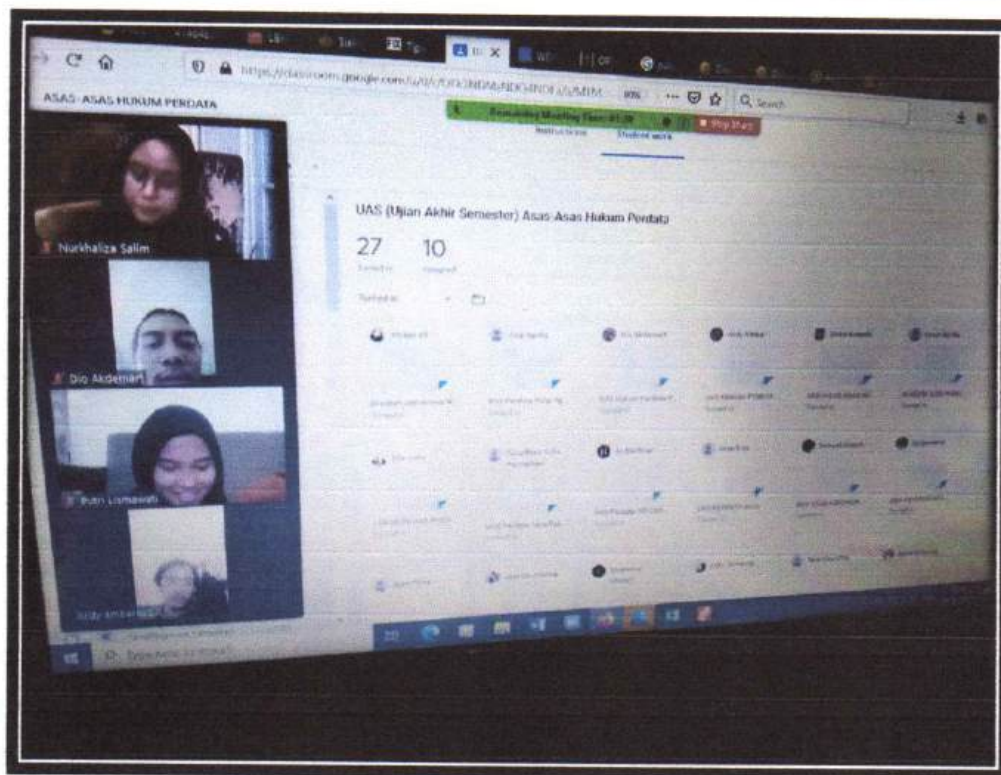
ASAS-ASAS HUKUM PERDATA

Nurkhaliza Salim

Dio Akdemart

Putri Lismawati

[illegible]

Remaining Meeting Time: 01:39

Stop Share

Instructions

Student work

UAS (Ujian Akhir Semester) Asas-Asas Hukum Perdata

27 Turned in

10 Assigned

Turned in

Search